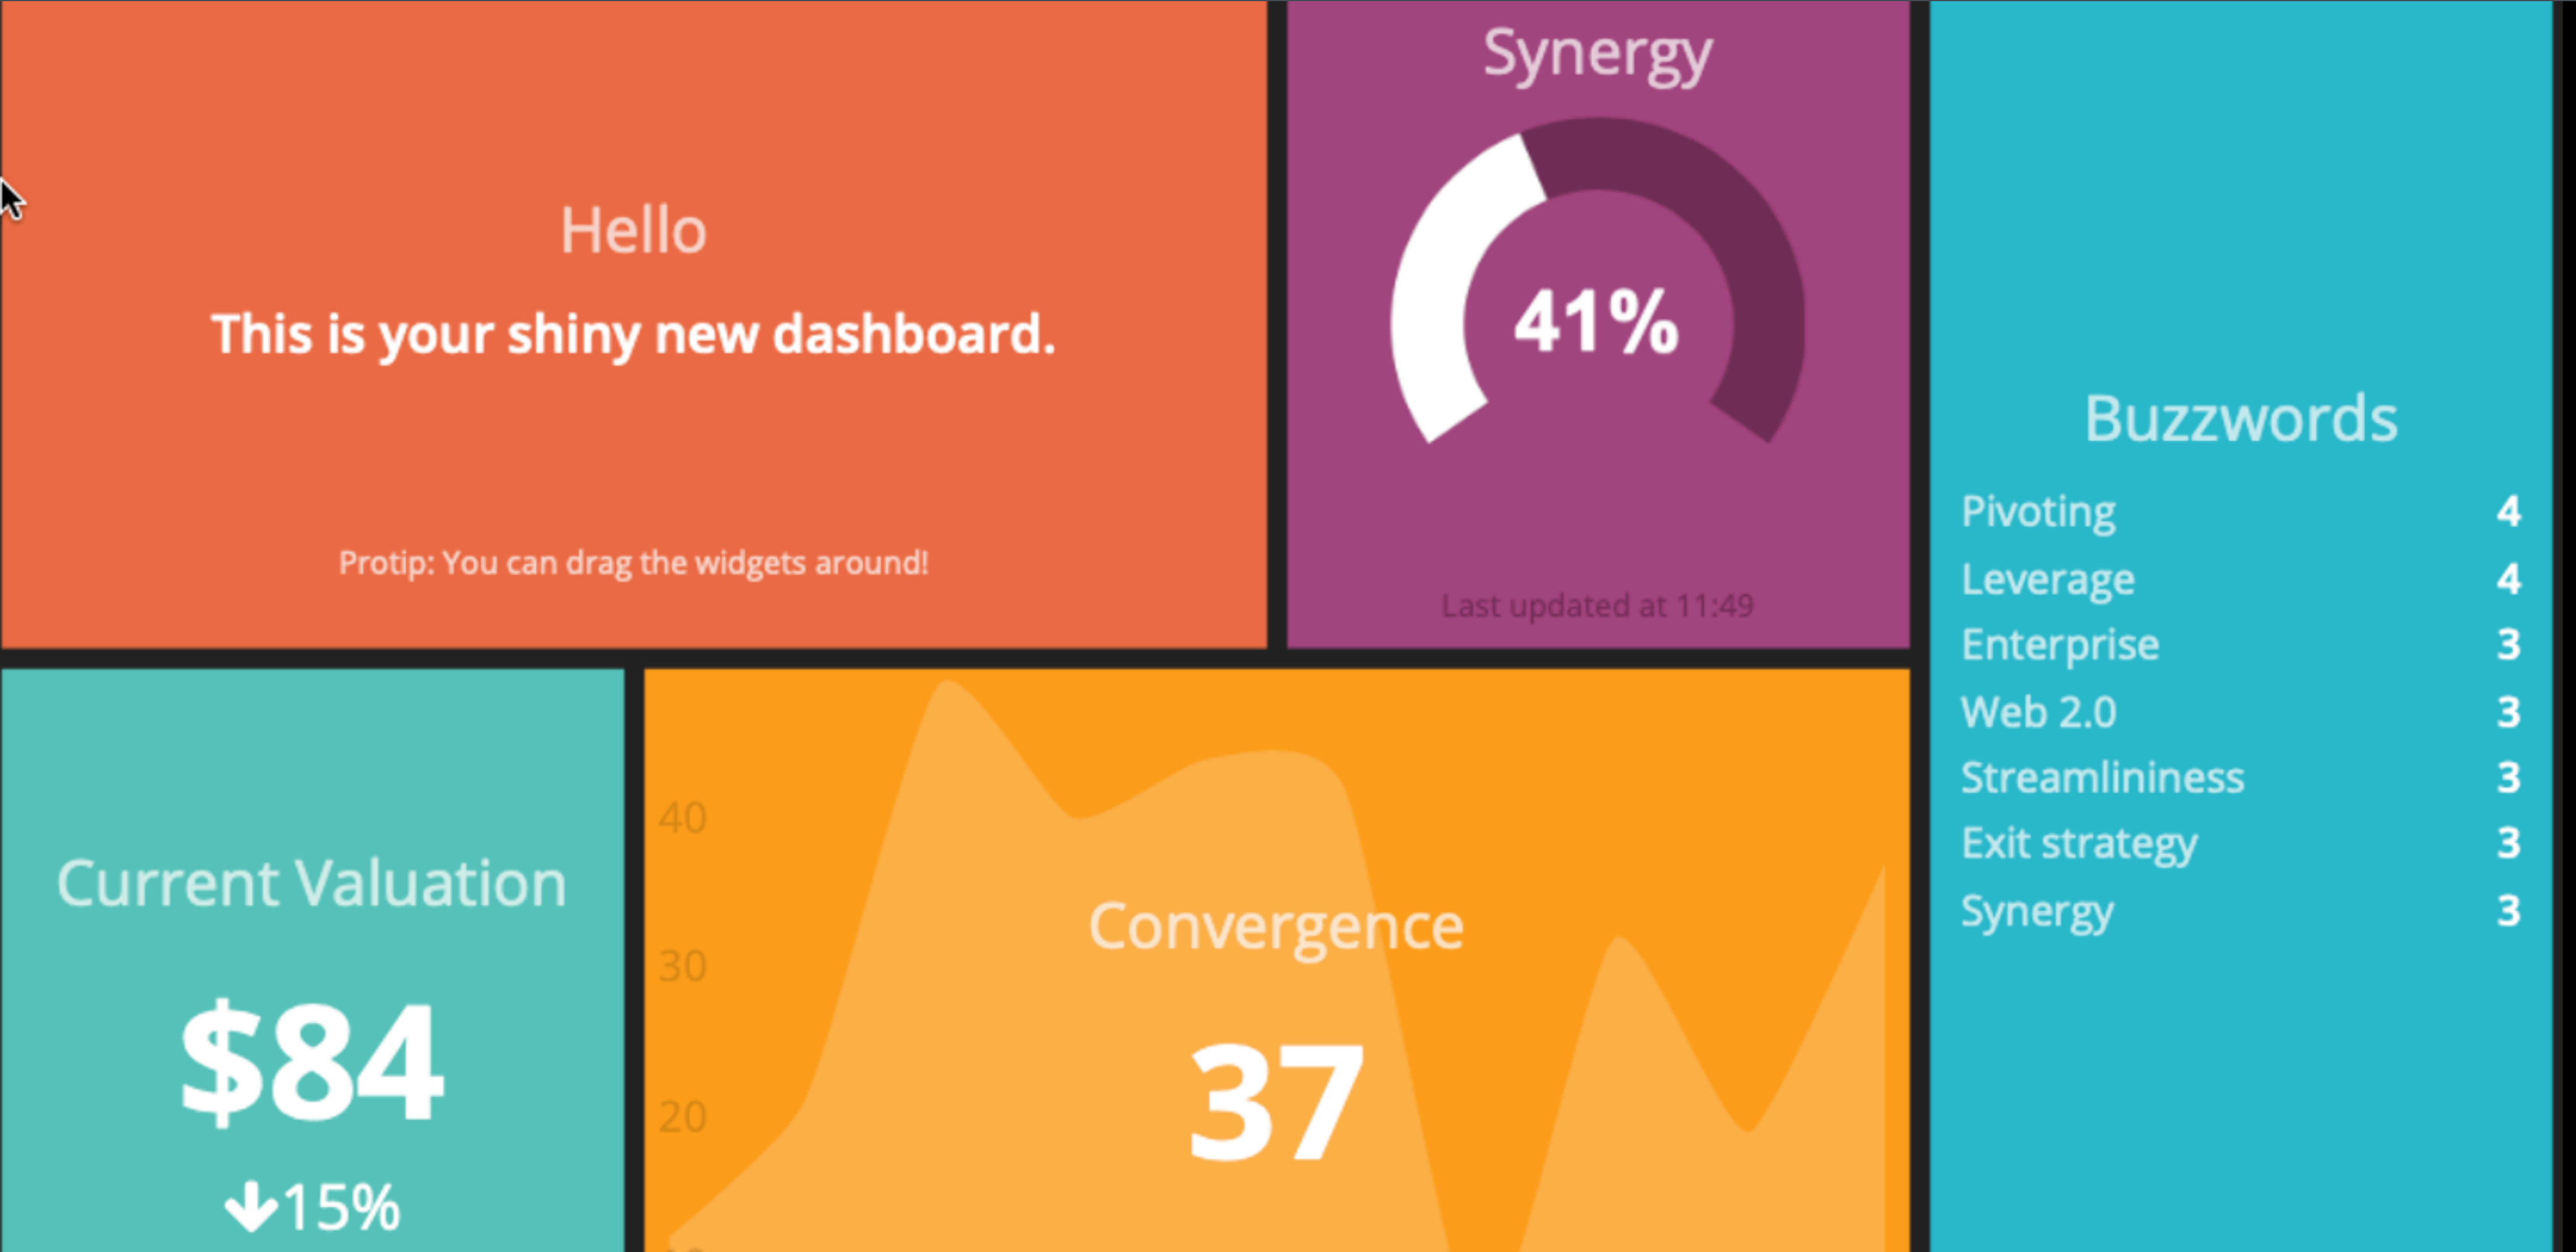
Hello

This is your shiny new dashboard.

Protip: You can drag the widgets around!

Synergy

41%

Last updated at 11:49

Buzzwords

| | |
|---|---|
| Pivoting | 4 |
| Leverage | 4 |
| Enterprise | 3 |
| Web 2.0 | 3 |
| Streamlininess | 3 |
| Exit strategy | 3 |
| Synergy | 3 |

Current Valuation

$84

15%

40

30

20

Convergence

37